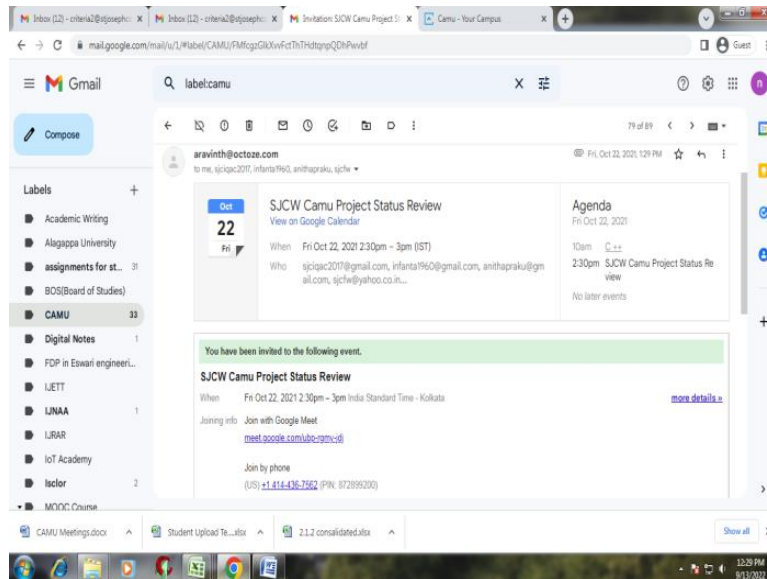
M Inbox (12) - criteria2@stjoseph... ×
M Inbox (12) - criteria2@stjoseph... ×
M Invitation: SJCW Camu Project St ×
Camu - Your Campus ×
+

mail.google.com/mail/u/1/#label/CAMU/FMfcgzGlkXvvFctThTHdtqnpQDhPwvbf

Guest

Gmail
label:camu

Compose

Labels +
Academic Writing
Alagappa University
assignments for st... 31
BOS(Board of Studies)
CAMU 33
Digital Notes 1
FDP in Eswari engineeri...
IJETT
IJNAA 1
IJRAR
IoT Academy
Isclor 2
MOOC Course

79 of 89

aravinth@octoze.com
to me, sjciqac2017, infanta1960, anithapraku, sjcfw
Fri, Oct 22, 2021, 1:29 PM

Oct
22
Fri

SJCW Camu Project Status Review
View on Google Calendar
When Fri Oct 22, 2021 2:30pm – 3pm (IST)
Who sjciqac2017@gmail.com, infanta1960@gmail.com, anithapraku@gmail.com, sjcfw@yahoo.co.in...

Agenda
Fri Oct 22, 2021
10am C++
2:30pm SJCW Camu Project Status Review
No later events

You have been invited to the following event.

SJCW Camu Project Status Review
When Fri Oct 22, 2021 2:30pm – 3pm India Standard Time - Kolkata
more details »
Joining info Join with Google Meet
meet.google.com/ubo-rqmv-jdj

Join by phone
(US) +1 414-436-7562 (PIN: 872899200)

CAMU Meetings.docx
Student Upload Te....xlsx
2.1.2 consalidated.xlsx
Show all

12:29 PM
9/13/2022